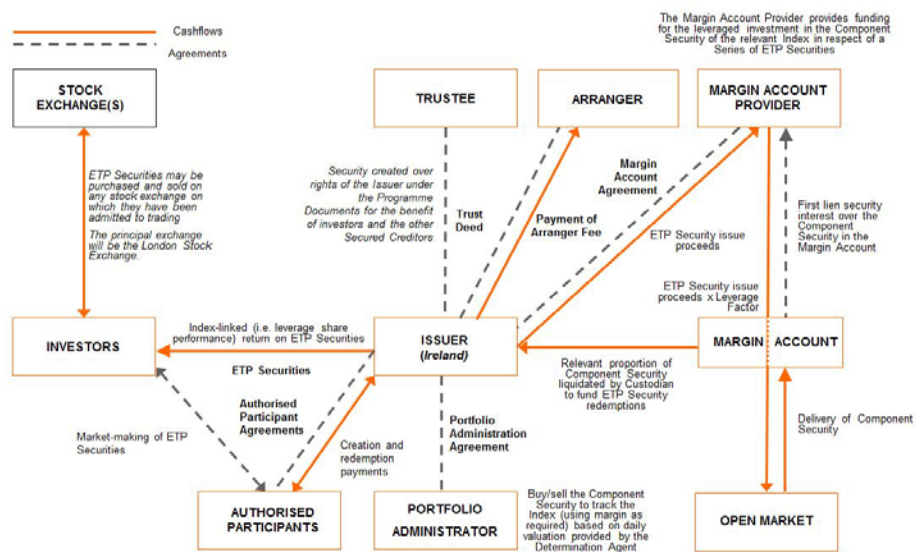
Cashflows

Agreements

The Margin Account Provider provides funding for the leveraged investment in the Component Security of the relevant Index in respect of a Series of ETP Securities

STOCK EXCHANGE(S)

TRUSTEE

ARRANGER

MARGIN ACCOUNT PROVIDER

ETP Securities may be purchased and sold on any stock exchange on which they have been admitted to trading

The principal exchange will be the London Stock Exchange.

Security created over rights of the Issuer under the Programme Documents for the benefit of investors and the other Secured Creditors

Trust Deed

Payment of Arranger Fee

Margin Account Agreement

ETP Security issue proceeds

First lien security interest over the Component Security in the Margin Account

ETP Security issue proceeds x Leverage Factor

INVESTORS

Index-linked (i.e. leverage share performance) return on ETP Securities

ISSUER (Ireland)

MARGIN ACCOUNT

ETP Securities

Relevant proportion of Component Security liquidated by Custodian to fund ETP Security redemptions

Authorised Participant Agreements

Market-making of ETP Securities

Creation and redemption payments

Portfolio Administration Agreement

Delivery of Component Security

AUTHORISED PARTICIPANTS

PORTFOLIO ADMINISTRATOR

Buy/sell the Component Security to track the Index (using margin as required) based on daily valuation provided by the Determination Agent

OPEN MARKET